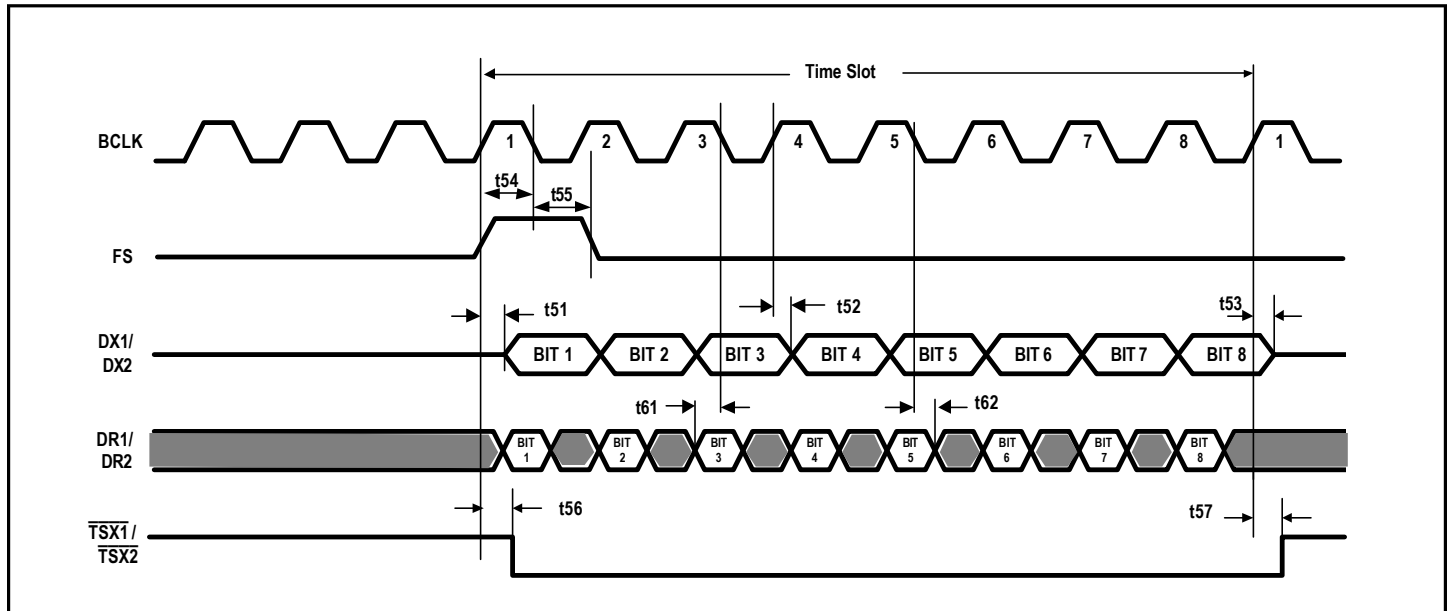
Time Slot

BCLK
1 2 3 4 5 6 7 8 1

t54
t55

FS

t51
t52
t53

DX1/
DX2

BIT 1 BIT 2 BIT 3 BIT 4 BIT 5 BIT 6 BIT 7 BIT 8

t61
t62

DR1/
DR2

BIT 1 BIT 2 BIT 3 BIT 4 BIT 5 BIT 6 BIT 7 BIT 8

t56
t57

$\overline{TSX1}$ /
$\overline{TSX2}$